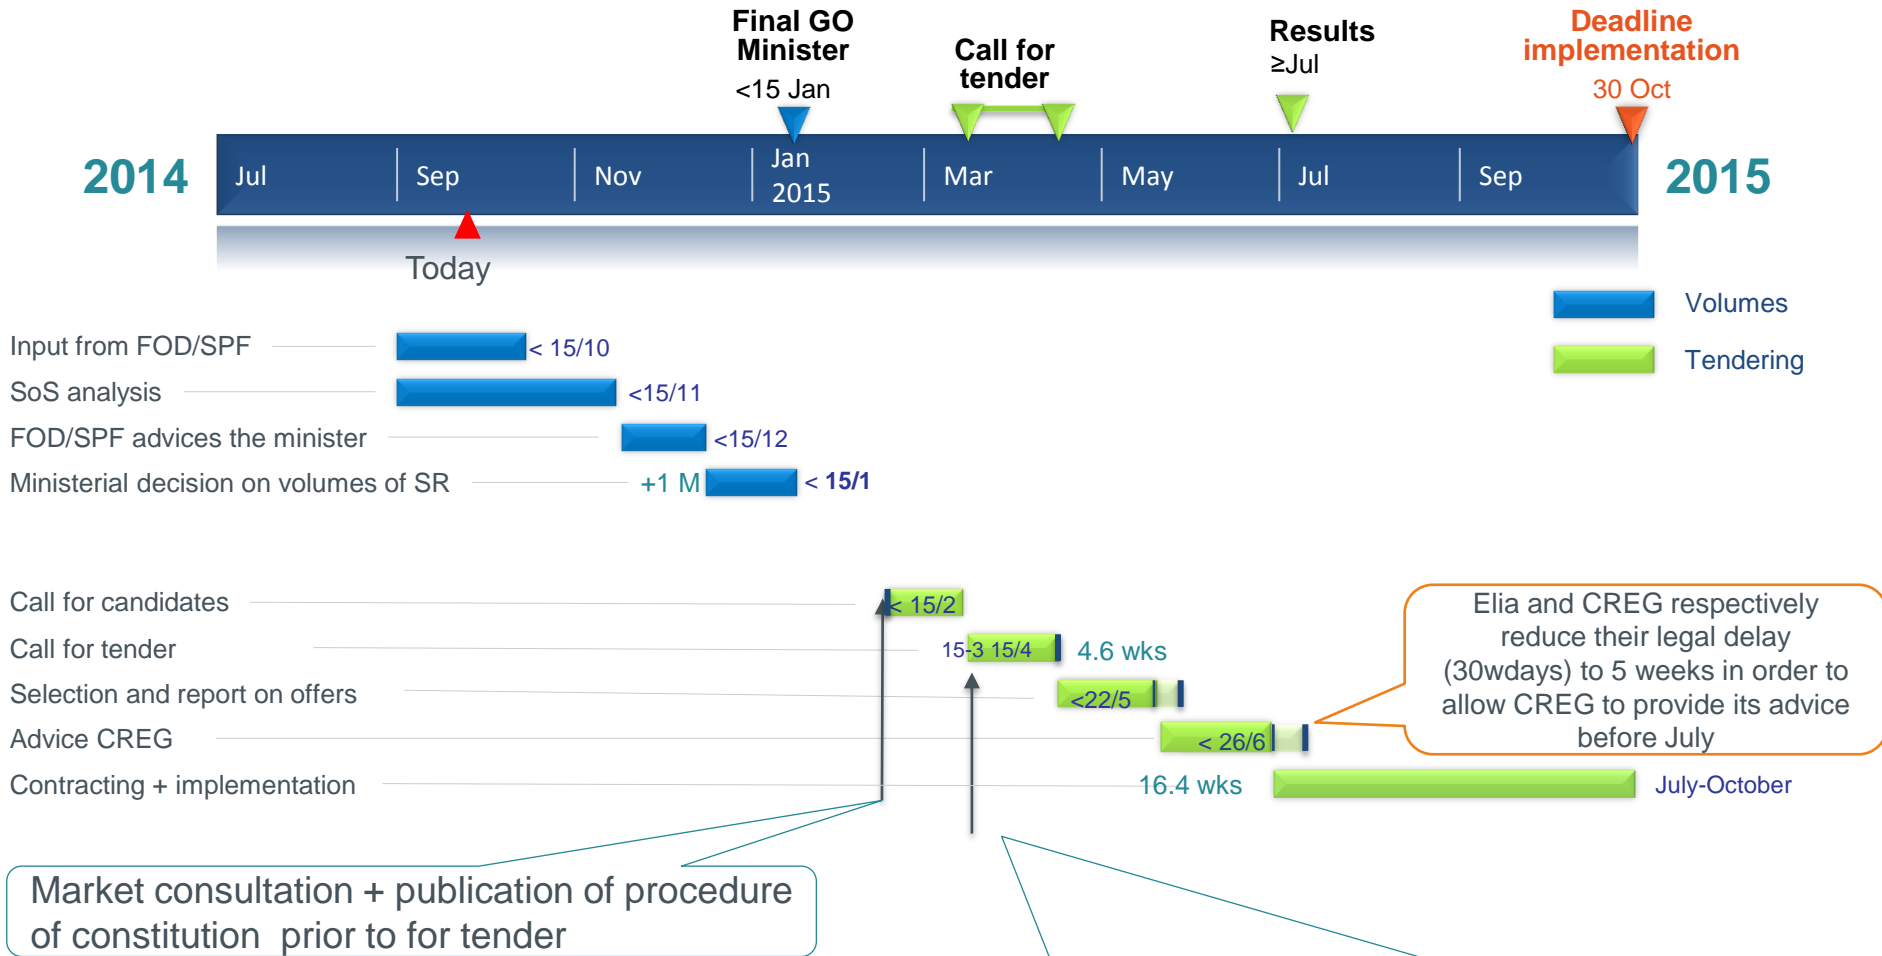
Final GO Minister
<15 Jan

Call for tender

Results
≥Jul

Deadline implementation
30 Oct

2014

Jul | Sep | Nov | Jan 2015 | Mar | May | Jul | Sep

2015

Today

Volumes
Tendering

Input from FOD/SPF < 15/10
SoS analysis <15/11
FOD/SPF advices the minister <15/12
Ministerial decision on volumes of SR +1 M < 15/1

Call for candidates < 15/2
Call for tender 15-3 15/4 4.6 wks
Selection and report on offers <22/5
Advice CREG < 26/6
Contracting + implementation 16.4 wks July-October

Elia and CREG respectively reduce their legal delay (30wdays) to 5 weeks in order to allow CREG to provide its advice before July

Market consultation + publication of procedure of constitution prior to for tender